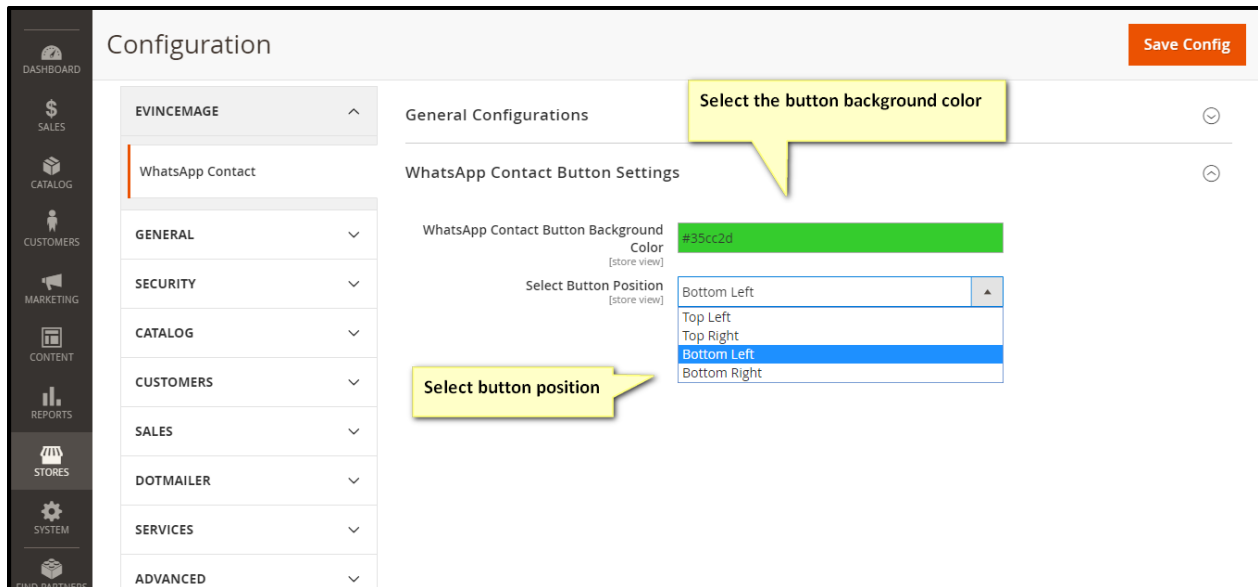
DASHBOARD
SALES
CATALOG
CUSTOMERS
MARKETING
CONTENT
REPORTS
STORES
SYSTEM
FIND PARTNERS

Configuration

Save Config

EVINCEMAGE

WhatsApp Contact

GENERAL

SECURITY

CATALOG

CUSTOMERS

SALES

DOTMAILER

SERVICES

ADVANCED

General Configurations

Select the button background color

WhatsApp Contact Button Settings

WhatsApp Contact Button Background Color
[store view]

#35cc2d

Select Button Position
[store view]

Bottom Left

Top Left
Top Right
Bottom Left
Bottom Right

Select button position